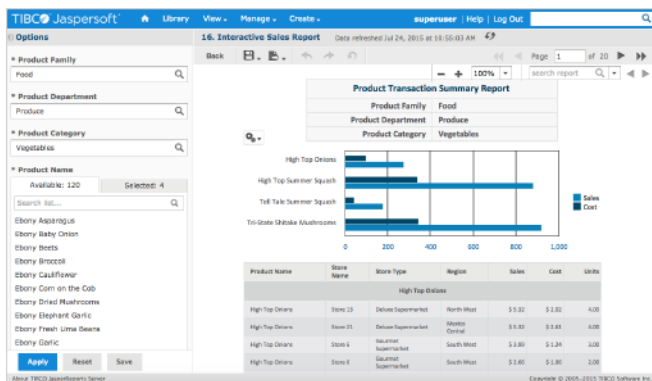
TIBCO Jaspersoft® Library View Manage Create superuser | Help | Log Out

Options

* Product Family
Food

* Product Department
Produce

* Product Category
Vegetables

* Product Name
Available: 120 Selected: 4
Search list...
Ebony Asparagus
Ebony Baby Onion
Ebony Beets
Ebony Broccoli
Ebony Cauliflower
Ebony Corn on the Cob
Ebony Dried Mushrooms
Ebony Elephant Garlic
Ebony Fresh Lima Beans
Ebony Garlic

Apply Reset Save

About TIBCO JasperReports Server

16. Interactive Sales Report Data refreshed Jul 24, 2015 at 10:55:03 AM

Back Page 1 of 20

100% search report

Product Transaction Summary Report

| Product Family | Food |
|---|---|
| Product Department | Produce |
| Product Category | Vegetables |

High Top Onions
High Top Summer Squash
Tell Tale Summer Squash
Tri-State Shitake Mushrooms

0 200 400 600 800 1,000

Sales
Cost

| Product Name | Store Name | Store Type | Region | Sales | Cost | Units |
|---|---|---|---|---|---|---|
| High Top Onions | | | | | | |
| High Top Onions | Store 15 | Deluxe Supermarket | North West | $ 5.32 | $ 2.02 | 4.00 |
| High Top Onions | Store 21 | Deluxe Supermarket | Mexico Central | $ 5.93 | $ 3.41 | 3.00 |
| High Top Onions | Store 6 | Gourmet Supermarket | South West | $ 3.89 | $ 1.34 | 3.00 |
| High Top Onions | Store 6 | Gourmet Supermarket | South West | $ 2.65 | $ 1.00 | 2.00 |

Copyright © 2005-2015 TIBCO Software Inc.